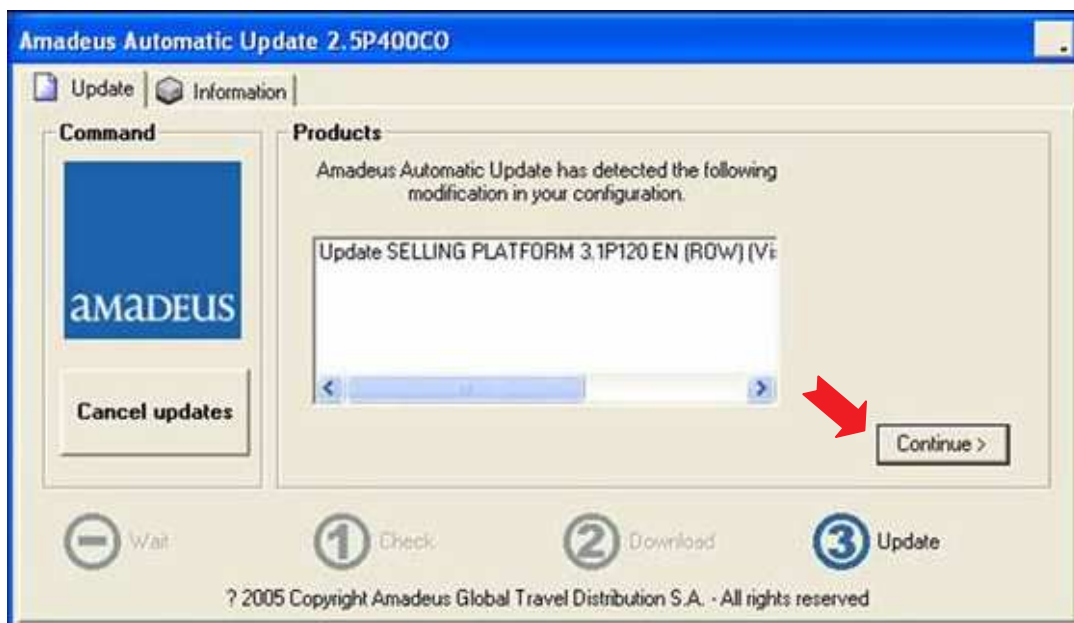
Amadeus Automatic Update 2.5P400C0

Update | Information

Command

amadeus

Cancel updates

Products

Amadeus Automatic Update has detected the following modification in your configuration.

Update SELLING PLATFORM 3.1P120 EN (ROW) (Vi

Continue >

Wait 1 Check 2 Download 3 Update

? 2005 Copyright Amadeus Global Travel Distribution S.A. - All rights reserved